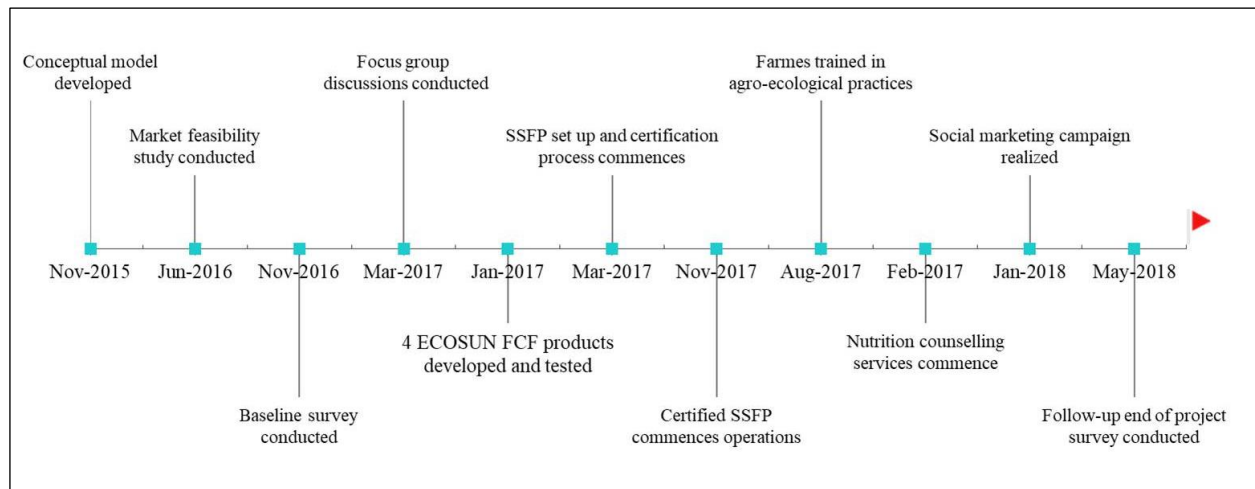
Conceptual model developed

Market feasibility study conducted

Focus group discussions conducted

SSFP set up and certification process commences

Farmes trained in agro-ecological practices

Social marketing campaign realized

Nov-2015 Jun-2016 Nov-2016 Mar-2017 Jan-2017 Mar-2017 Nov-2017 Aug-2017 Feb-2017 Jan-2018 May-2018

Baseline survey conducted

4 ECOSUN FCF products developed and tested

Certified SSFP commences operations

Nutrition counselling services commence

Follow-up end of project survey conducted